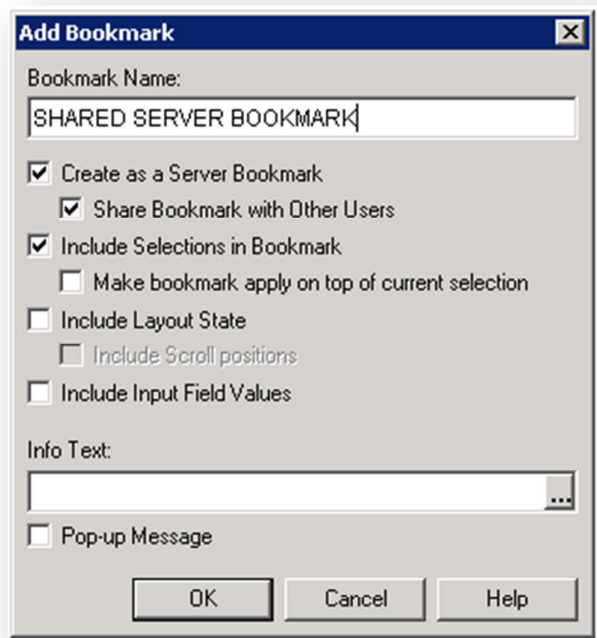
Add Bookmark

Bookmark Name:

SHARED SERVER BOOKMARK

Create as a Server Bookmark

Share Bookmark with Other Users

Include Selections in Bookmark

Make bookmark apply on top of current selection

Include Layout State

Include Scroll positions

Include Input Field Values

Info Text:

...

Pop-up Message

OK

Cancel

Help